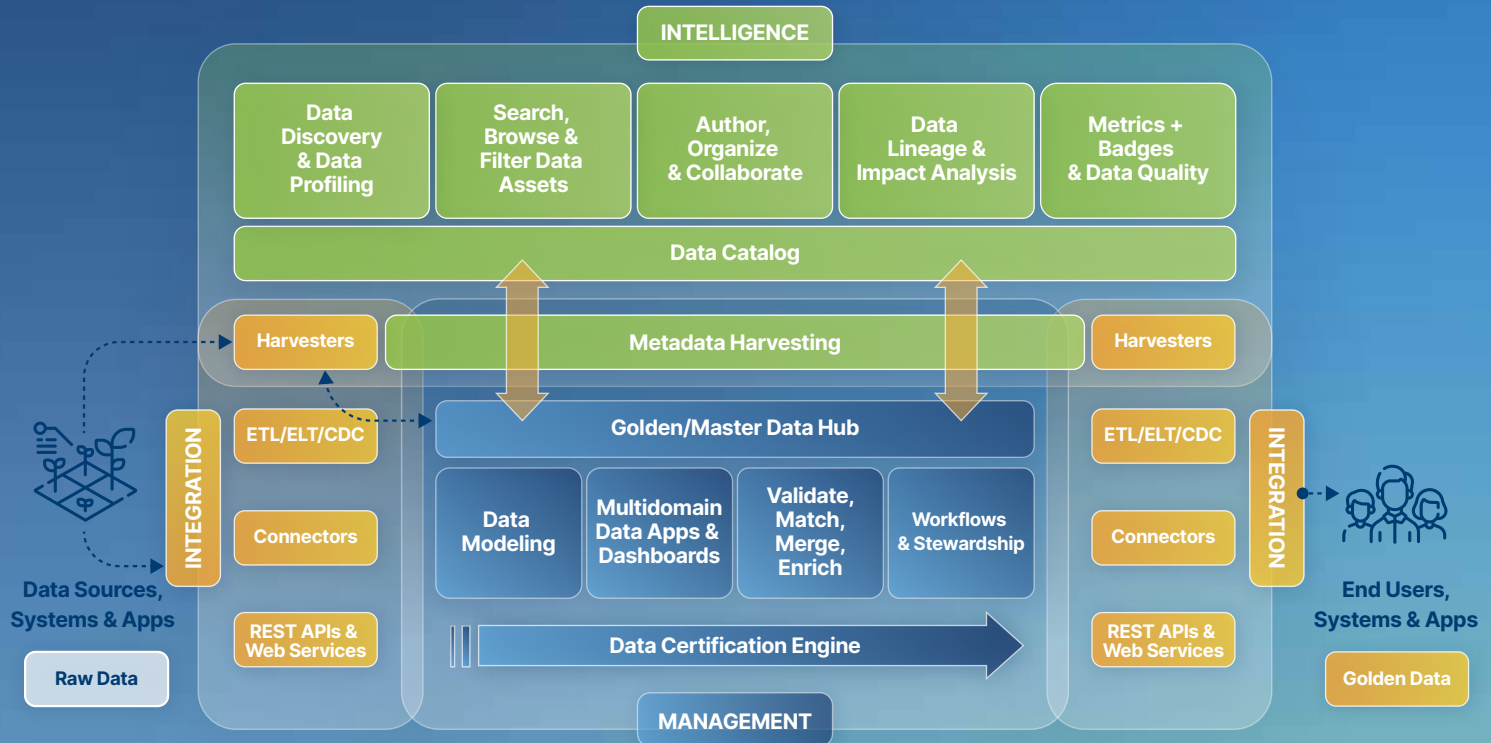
INTELLIGENCE

Data Discovery & Data Profiling

Search, Browse & Filter Data Assets

Author, Organize & Collaborate

Data Lineage & Impact Analysis

Metrics + Badges & Data Quality

Data Catalog

Harvesters

Metadata Harvesting

Harvesters

INTEGRATION

ETL/ELT/CDC

Connectors

REST APIs & Web Services

Golden/Master Data Hub

Data Modeling

Multidomain Data Apps & Dashboards

Validate, Match, Merge, Enrich

Workflows & Stewardship

Data Certification Engine

ETL/ELT/CDC

Connectors

REST APIs & Web Services

INTEGRATION

Data Sources, Systems & Apps

Raw Data

End Users, Systems & Apps

Golden Data

MANAGEMENT